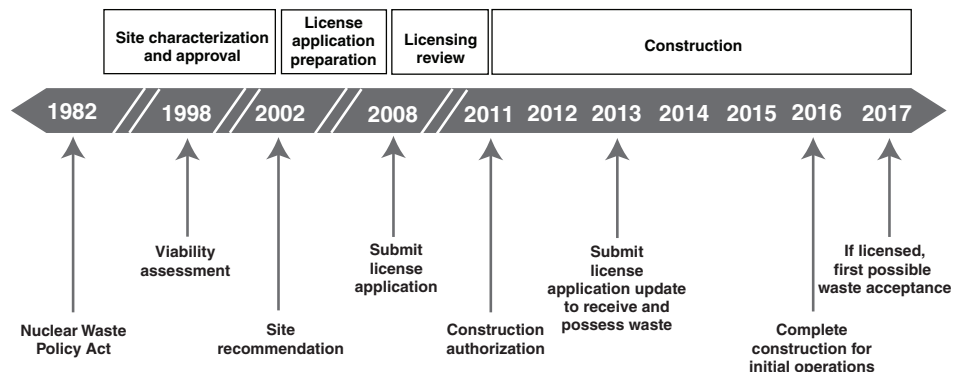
Site characterization and approval

License application preparation

Licensing review

Construction

1982 1998 2002 2008 2011 2012 2013 2014 2015 2016 2017

Nuclear Waste Policy Act

Viability assessment

Site recommendation

Submit license application

Construction authorization

Submit license application update to receive and possess waste

Complete construction for initial operations

If licensed, first possible waste acceptance